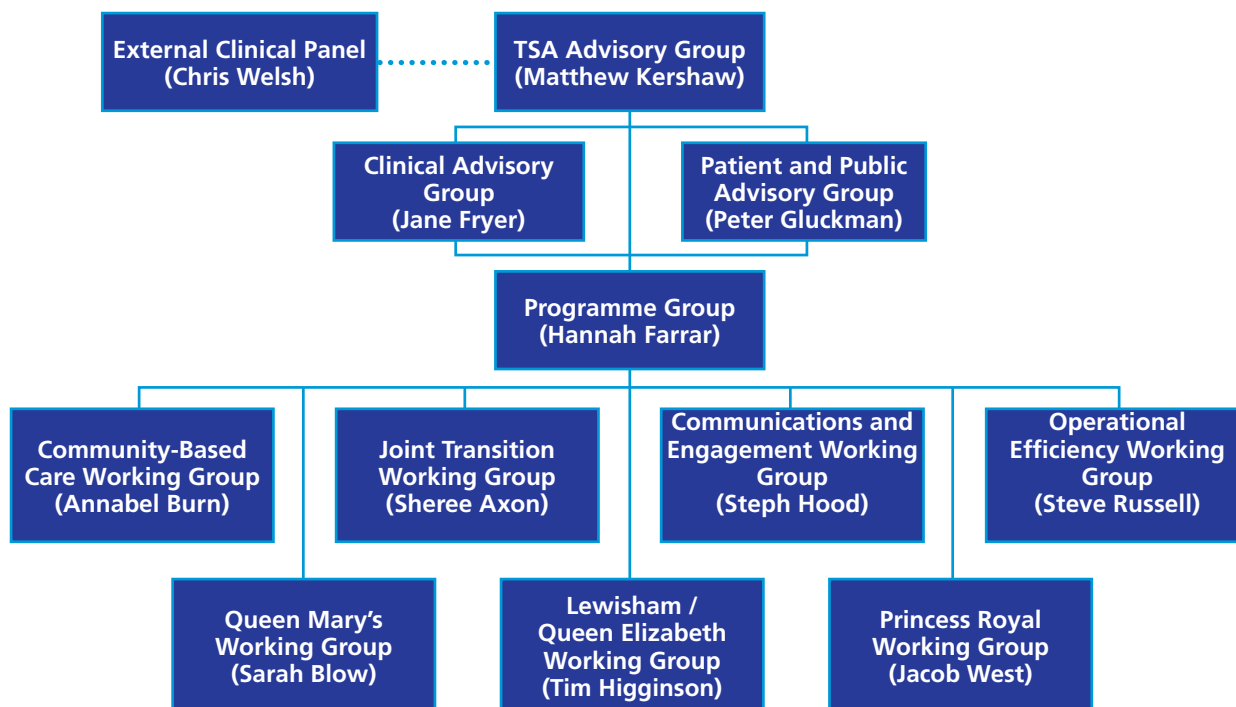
External Clinical Panel
(Chris Welsh)

TSA Advisory Group
(Matthew Kershaw)

Clinical Advisory Group
(Jane Fryer)

Patient and Public Advisory Group
(Peter Gluckman)

Programme Group
(Hannah Farrar)

Community-Based Care Working Group
(Annabel Burn)

Joint Transition Working Group
(Sheree Axon)

Communications and Engagement Working Group
(Steph Hood)

Operational Efficiency Working Group
(Steve Russell)

Queen Mary's Working Group
(Sarah Blow)

Lewisham / Queen Elizabeth Working Group
(Tim Higginson)

Princess Royal Working Group
(Jacob West)